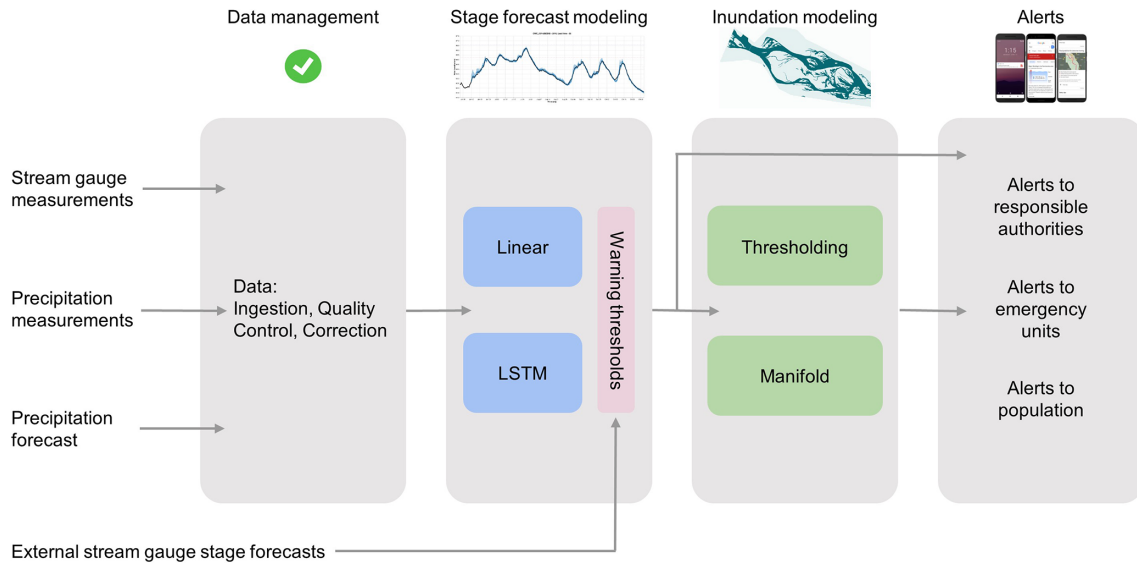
Data management

Stage forecast modeling

Inundation modeling

Alerts

Stream gauge measurements

Precipitation measurements

Precipitation forecast

Data: Ingestion, Quality Control, Correction

Linear

LSTM

Warning thresholds

Thresholding

Manifold

Alerts to responsible authorities

Alerts to emergency units

Alerts to population

External stream gauge stage forecasts